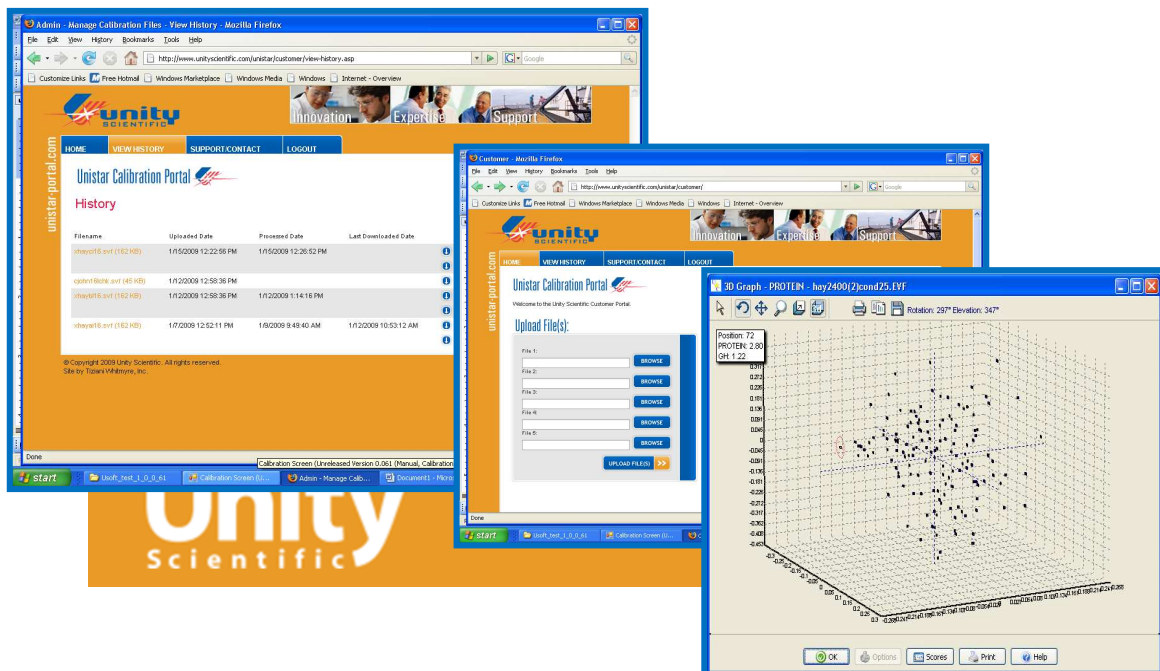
Admin - Manage Calibration Files - View History - Mozilla Firefox
File Edit View History Bookmarks Tools Help
http://www.unityscientific.com/unistar/customer/view-history.asp
Google
Customize Links Free Hotmail Windows Marketplace Windows Media Windows Internet - Overview

Unity Scientific
Innovation Expertise Support

unistar-portal.com
HOME VIEW HISTORY SUPPORT/CONTACT LOGOUT

Unistar Calibration Portal
History

| Filename | Uploaded Date | Processed Date | Last Downloaded Date |
|---|---|---|---|
| xhays16.svf (162 KB) | 1/15/2009 12:22:58 PM | 1/15/2009 12:26:52 PM | |
| cjohn16chk.svf (45 KB) | 1/12/2009 12:58:36 PM | | |
| xhays16.svf (162 KB) | 1/12/2009 12:58:36 PM | 1/12/2009 1:14:16 PM | |
| xhays16.svf (162 KB) | 1/7/2009 12:52:11 PM | 1/9/2009 9:49:40 AM | 1/12/2009 10:53:12 AM |

© Copyright 2009 Unity Scientific. All rights reserved.
Site by Tiziani Whitmyre, Inc.

Done
Calibration Screen (Unreleased Version 0.061 (Manual, Calibration
start Usoft_test_1_0_0_61 Calibration Screen (U... Admin - Manage Calib... Document1 - Micro

Unity Scientific

Customer - Mozilla Firefox
File Edit View History Bookmarks Tools Help
http://www.unityscientific.com/unistar/customer/
Google
Customize Links Free Hotmail Windows Marketplace Windows Media Windows Internet - Overview
Unity Scientific
Innovation Expertise Support
unistar-portal.com
HOME VIEW HISTORY SUPPORT/CONTACT LOGOUT
Unistar Calibration Portal
Welcome to the Unity Scientific Customer Portal.
Upload File(s):
File 1: BROWSE
File 2: BROWSE
File 3: BROWSE
File 4: BROWSE
File 5: BROWSE
UPLOAD FILE(S)
Done
start Usoft_test_1_0_0_61 Calibration Screen (U...

3D Graph - PROTEIN - hay2400(2)cond25.EYF
Rotation: 297° Elevation: 347°
Position: 72
PROTEIN: 2.80
GH: 1.22
0.311 0.272 0.226 0.181 0.136 0.091 0.046 0 -0.046 -0.091 -0.136 -0.181 -0.226 -0.272 -0.317 -0.362 -0.408 -0.453
OK Options Scores Print Help